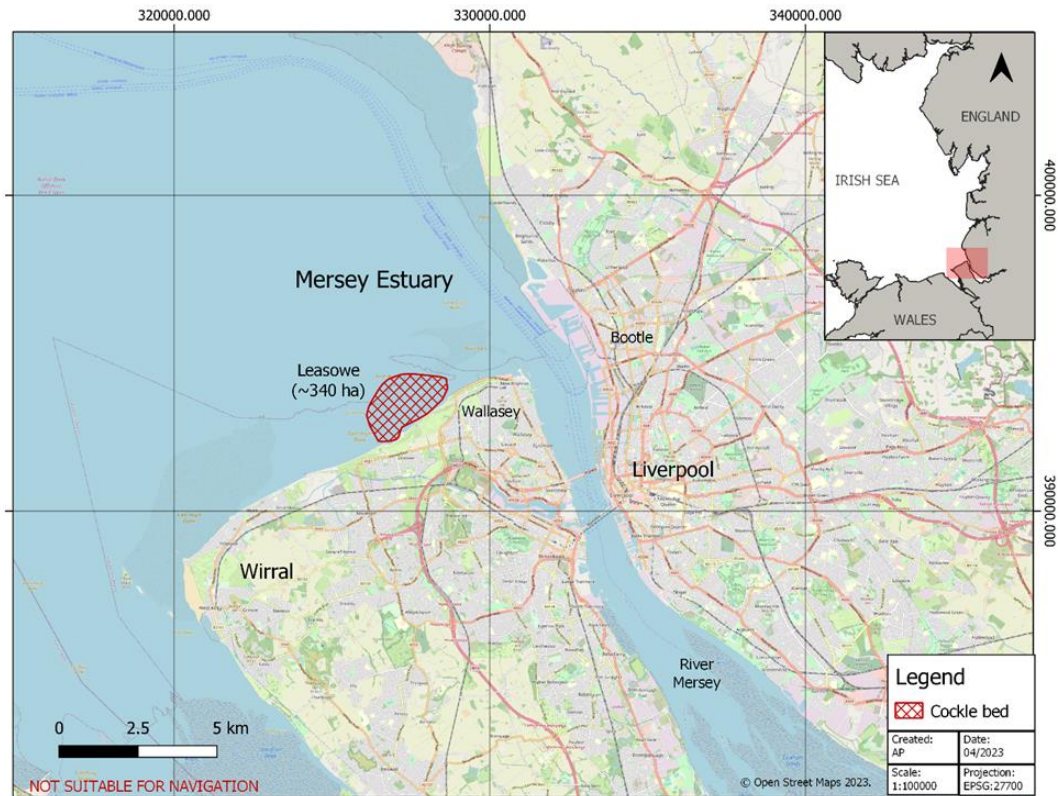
320000.000
330000.000
340000.000

ENGLAND
IRISH SEA
WALES

400000.000
390000.000

Mersey Estuary

Leasowe
(~340 ha)

Bootle
Wallasey
Liverpool
Wirral
River
Mersey

0 2.5 5 km

NOT SUITABLE FOR NAVIGATION

© Open Street Maps 2023.

Legend
Cockle bed

| Created: AP | Date: 04/2023 |
|---|---|
| Scale: 1:100000 | Projection: EPSG:27700 |